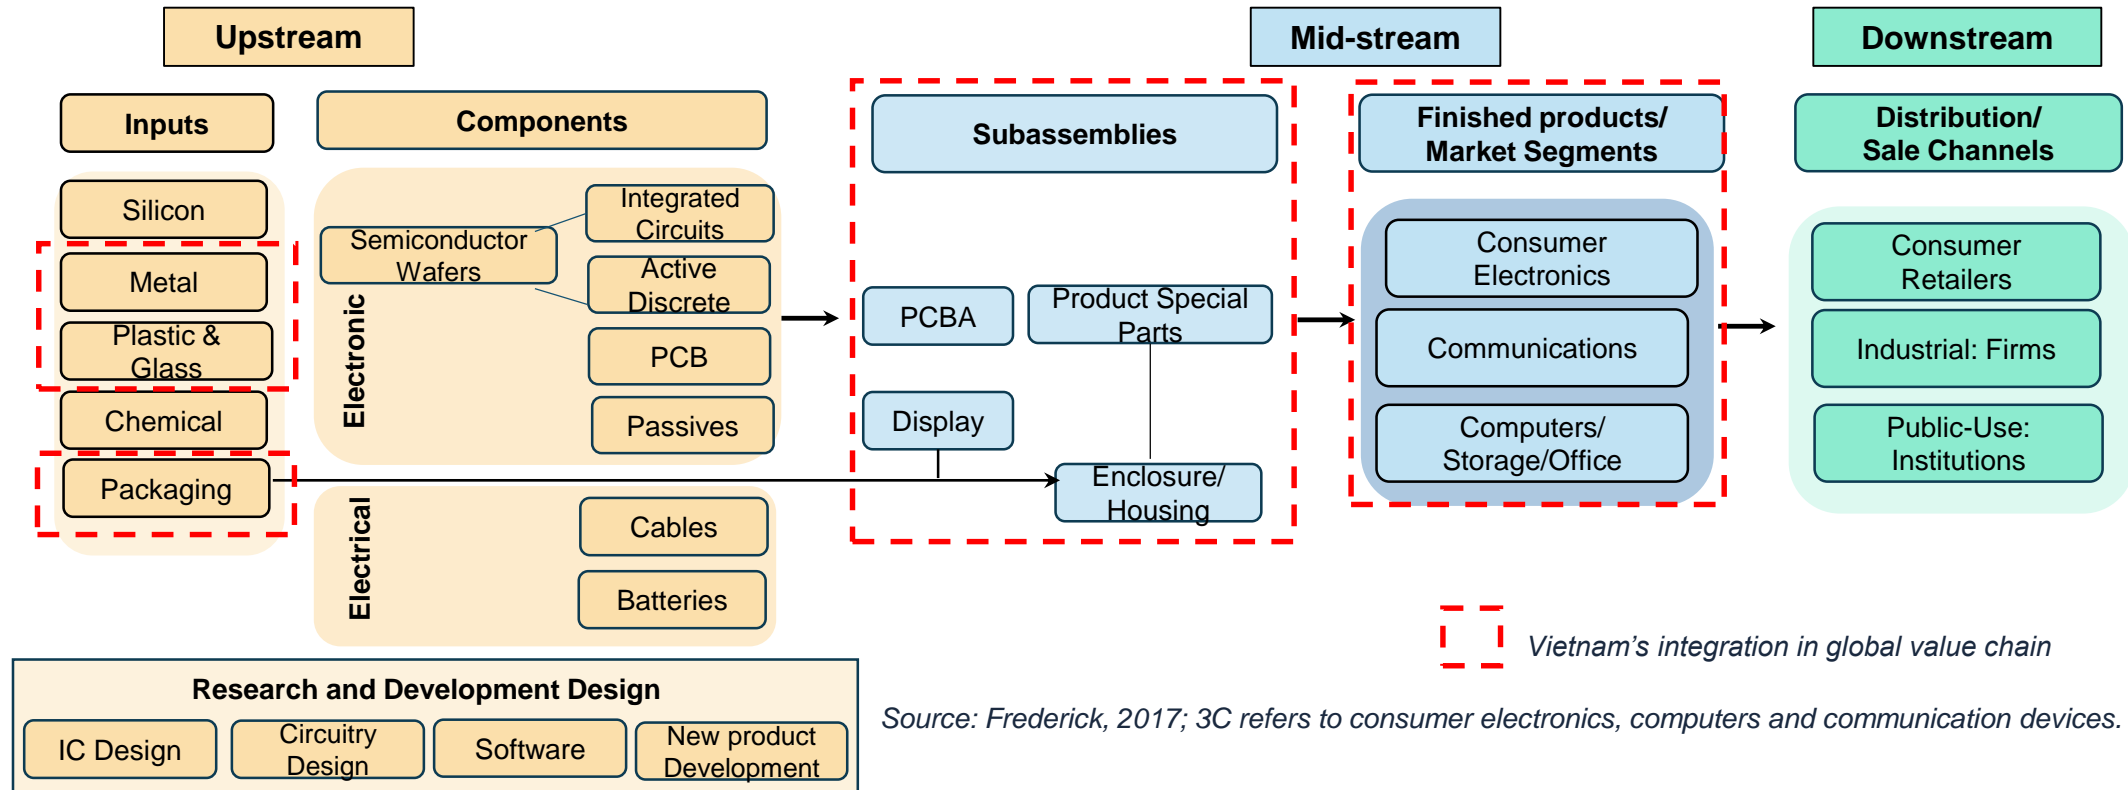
Upstream

Mid-stream

Downstream

Inputs

Components

Subassemblies

Finished products/ Market Segments

Distribution/ Sale Channels

Silicon

Metal

Plastic & Glass

Chemical

Packaging

Electronic

Semiconductor Wafers

Integrated Circuits

Active Discrete

PCB

Passives

Electrical

Cables

Batteries

PCBA

Product Special Parts

Display

Enclosure/ Housing

Consumer Electronics

Communications

Computers/ Storage/Office

Consumer Retailers

Industrial: Firms

Public-Use: Institutions

Vietnam's integration in global value chain

Research and Development Design

IC Design

Circuitry Design

Software

New product Development

Source: Frederick, 2017; 3C refers to consumer electronics, computers and communication devices.